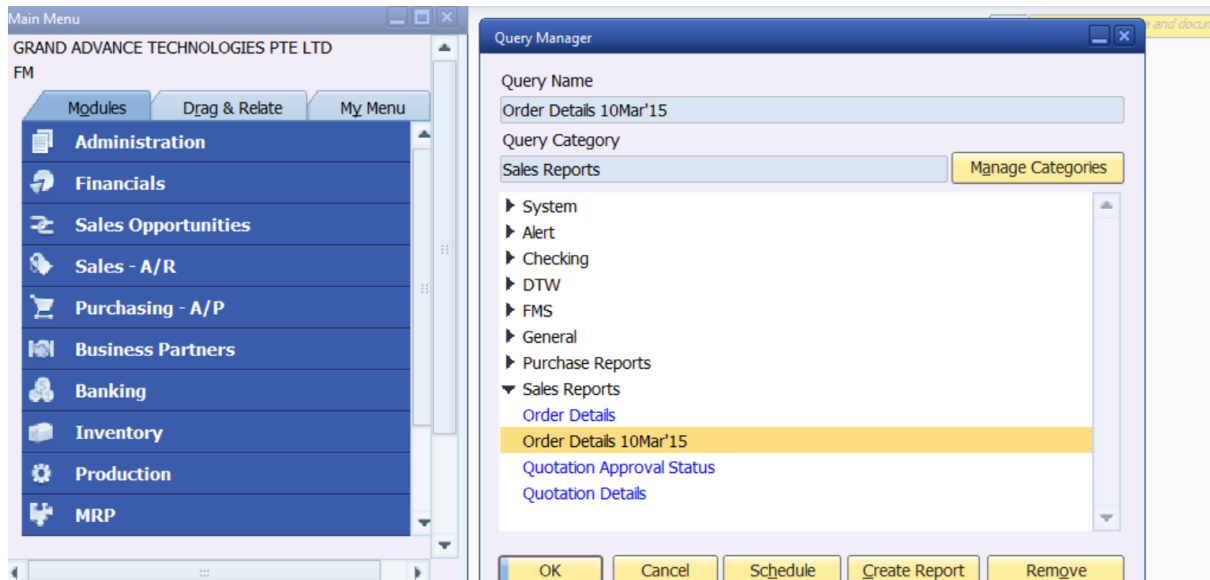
Main Menu

GRAND ADVANCE TECHNOLOGIES PTE LTD
FM

Modules | Drag & Relate | My Menu

Administration
Financials
Sales Opportunities
Sales - A/R
Purchasing - A/P
Business Partners
Banking
Inventory
Production
MRP

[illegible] and docu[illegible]

Query Manager

Query Name
Order Details 10Mar'15
Query Category
Sales Reports
Manage Categories

System
Alert
Checking
DTW
FMS
General
Purchase Reports
Sales Reports
Order Details
Order Details 10Mar'15
Quotation Approval Status
Quotation Details

OK | Cancel | Schedule | Create Report | Remove